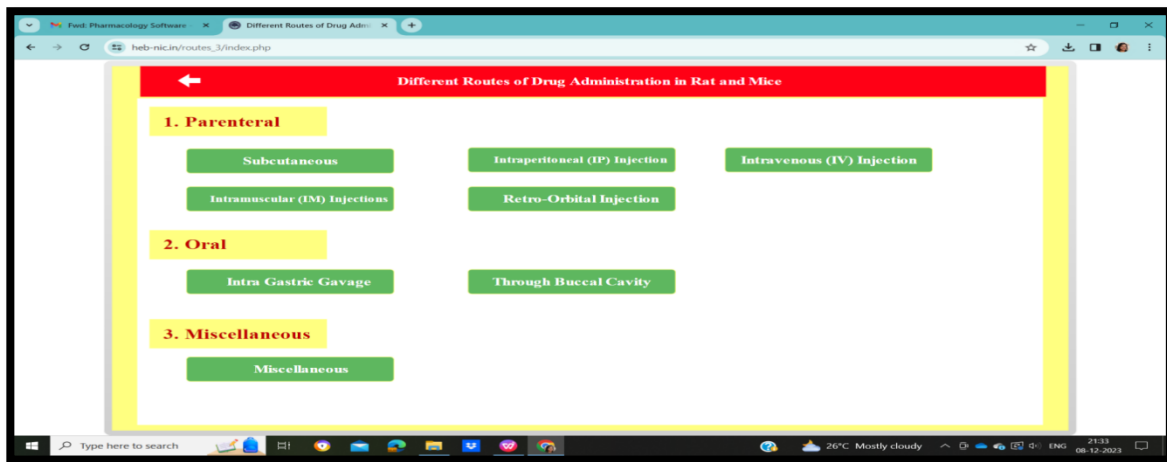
Fwd: Pharmacology Software ×
Different Routes of Drug Adm ×
+

heb-nic.in/routes_3/index.php

Different Routes of Drug Administration in Rat and Mice

1. Parenteral

Subcutaneous
Intraperitoneal (IP) Injection
Intravenous (IV) Injection
Intramuscular (IM) Injections
Retro-Orbital Injection

2. Oral

Intra Gastric Gavage
Through Buccal Cavity

3. Miscellaneous

Miscellaneous

Type here to search
26°C Mostly cloudy
ENG
21:33
08-12-2023